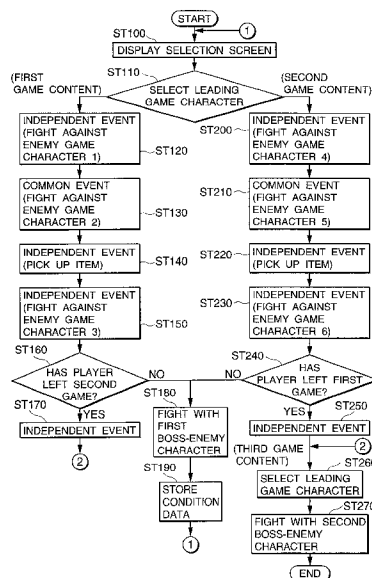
START
1
ST100
DISPLAY SELECTION SCREEN
ST110
(FIRST GAME CONTENT)
SELECT LEADING GAME CHARACTER
(SECOND GAME CONTENT)
INDEPENDENT EVENT (FIGHT AGAINST ENEMY GAME CHARACTER 1)
ST120
ST200
INDEPENDENT EVENT (FIGHT AGAINST ENEMY GAME CHARACTER 4)
COMMON EVENT (FIGHT AGAINST ENEMY GAME CHARACTER 2)
ST130
ST210
COMMON EVENT (FIGHT AGAINST ENEMY GAME CHARACTER 5)
INDEPENDENT EVENT (PICK UP ITEM)
ST140
ST220
INDEPENDENT EVENT (PICK UP ITEM)
INDEPENDENT EVENT (FIGHT AGAINST ENEMY GAME CHARACTER 3)
ST150
ST230
INDEPENDENT EVENT (FIGHT AGAINST ENEMY GAME CHARACTER 6)
ST160
HAS PLAYER LEFT SECOND GAME?
NO
ST240
HAS PLAYER LEFT FIRST GAME?
NO
ST170
YES
INDEPENDENT EVENT
ST180
FIGHT WITH FIRST BOSS-ENEMY CHARACTER
YES
ST250
INDEPENDENT EVENT
2
2
(THIRD GAME CONTENT)
ST260
SELECT LEADING GAME CHARACTER
ST190
STORE CONDITION DATA
ST270
FIGHT WITH SECOND BOSS-ENEMY CHARACTER
1
END